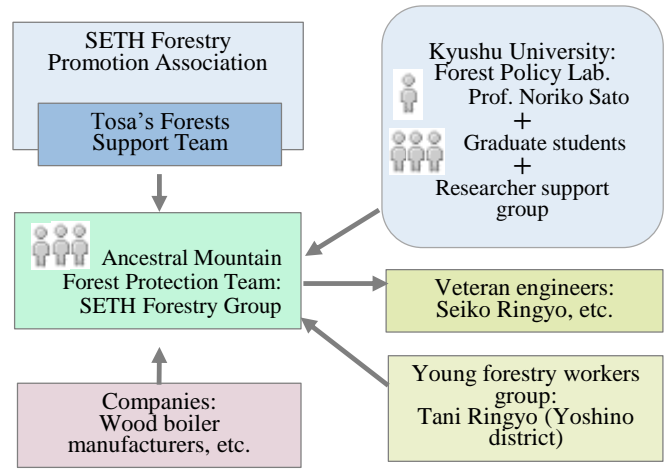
SETH Forestry Promotion Association

Tosa's Forests Support Team

Kyushu University: Forest Policy Lab.
Prof. Noriko Sato
+
Graduate students
+
Researcher support group

Ancestral Mountain Forest Protection Team: SETH Forestry Group

Veteran engineers: Seiko Ringyo, etc.

Young forestry workers group: Tani Ringyo (Yoshino district)

Companies: Wood boiler manufacturers, etc.